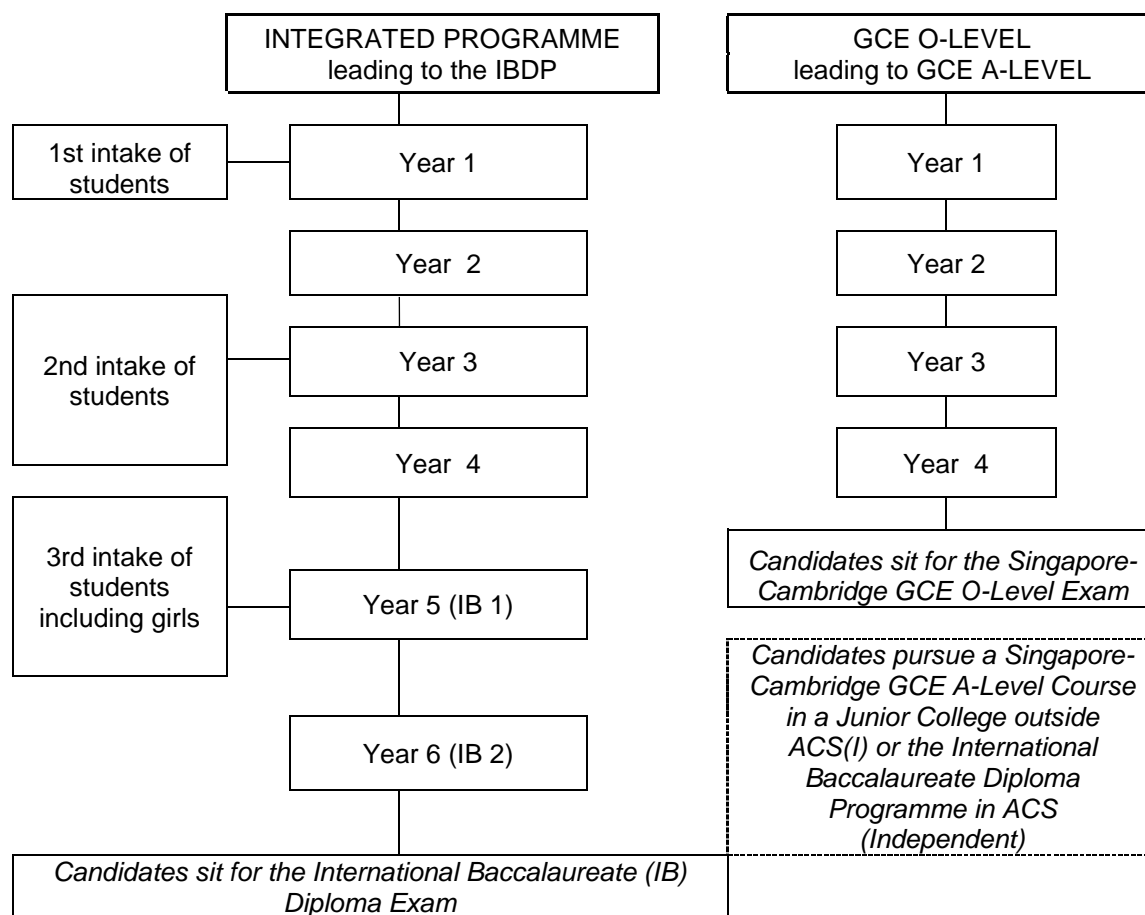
INTEGRATED PROGRAMME leading to the IBDP

1st intake of students

Year 1

Year 2

2nd intake of students

Year 3

Year 4

3rd intake of students including girls

Year 5 (IB 1)

Year 6 (IB 2)

*Candidates sit for the International Baccalaureate (IB) Diploma Exam*

GCE O-LEVEL leading to GCE A-LEVEL

Year 1

Year 2

Year 3

Year 4

*Candidates sit for the Singapore-Cambridge GCE O-Level Exam*

*Candidates pursue a Singapore-Cambridge GCE A-Level Course in a Junior College outside ACS(I) or the International Baccalaureate Diploma Programme in ACS (Independent)*